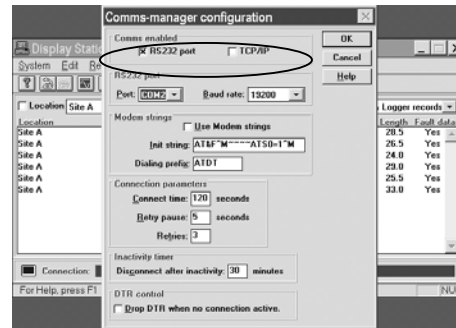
Comms-manager configuration

Comms enabled
☒ RS232 port
☐ TCP/IP

RS232 port
Port: COM2
Baud rate: 19200

Modem strings
☐ Use Modem strings
Init string: AT&F^M~~~~ATS0=1^M
Dialing prefix: ATDT

Connection parameters
Connect time: 120 seconds
Retry pause: 5 seconds
Retries: 3

Inactivity timer
Disconnect after inactivity: 30 minutes

DTR control
☐ Drop DTR when no connection active.

OK
Cancel
Help

Display Stat
System Edit Re
Location Site A
Location
Site A
Site A
Site A
Site A
Site A
Site A
Connection:
For Help, press F1

Logger records
Length Fault data
28.5 Yes
26.5 Yes
24.0 Yes
29.0 Yes
25.5 Yes
33.0 Yes
NU